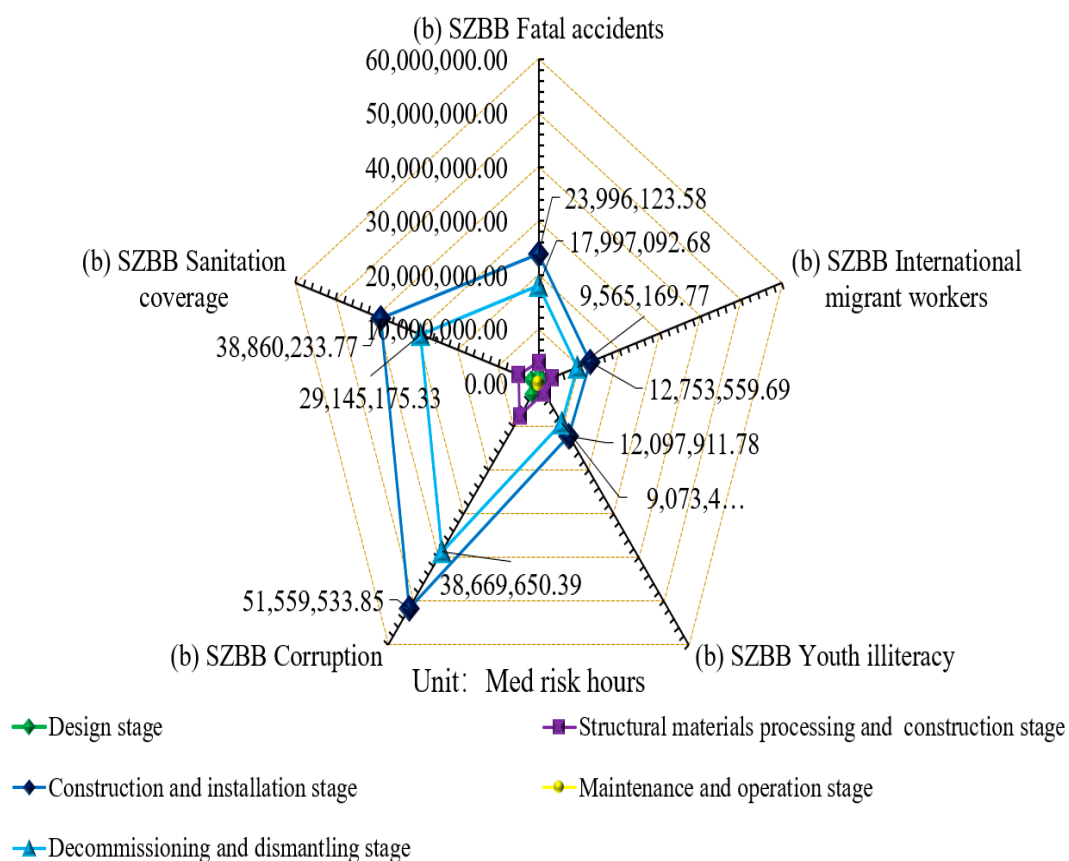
(b) SZBB Fatal accidents

60,000,000.00
50,000,000.00
40,000,000.00
30,000,000.00
20,000,000.00
10,000,000.00
0.00

23,996,123.58
17,997,092.68
9,565,169.77
12,753,559.69
12,097,911.78
9,073,4…
38,669,650.39
51,559,533.85
38,860,233.77
29,145,175.33

(b) SZBB International migrant workers

(b) SZBB Youth illiteracy

(b) SZBB Corruption

(b) SZBB Sanitation coverage

Unit: Med risk hours

Design stage
Structural materials processing and construction stage
Construction and installation stage
Maintenance and operation stage
Decommissioning and dismantling stage